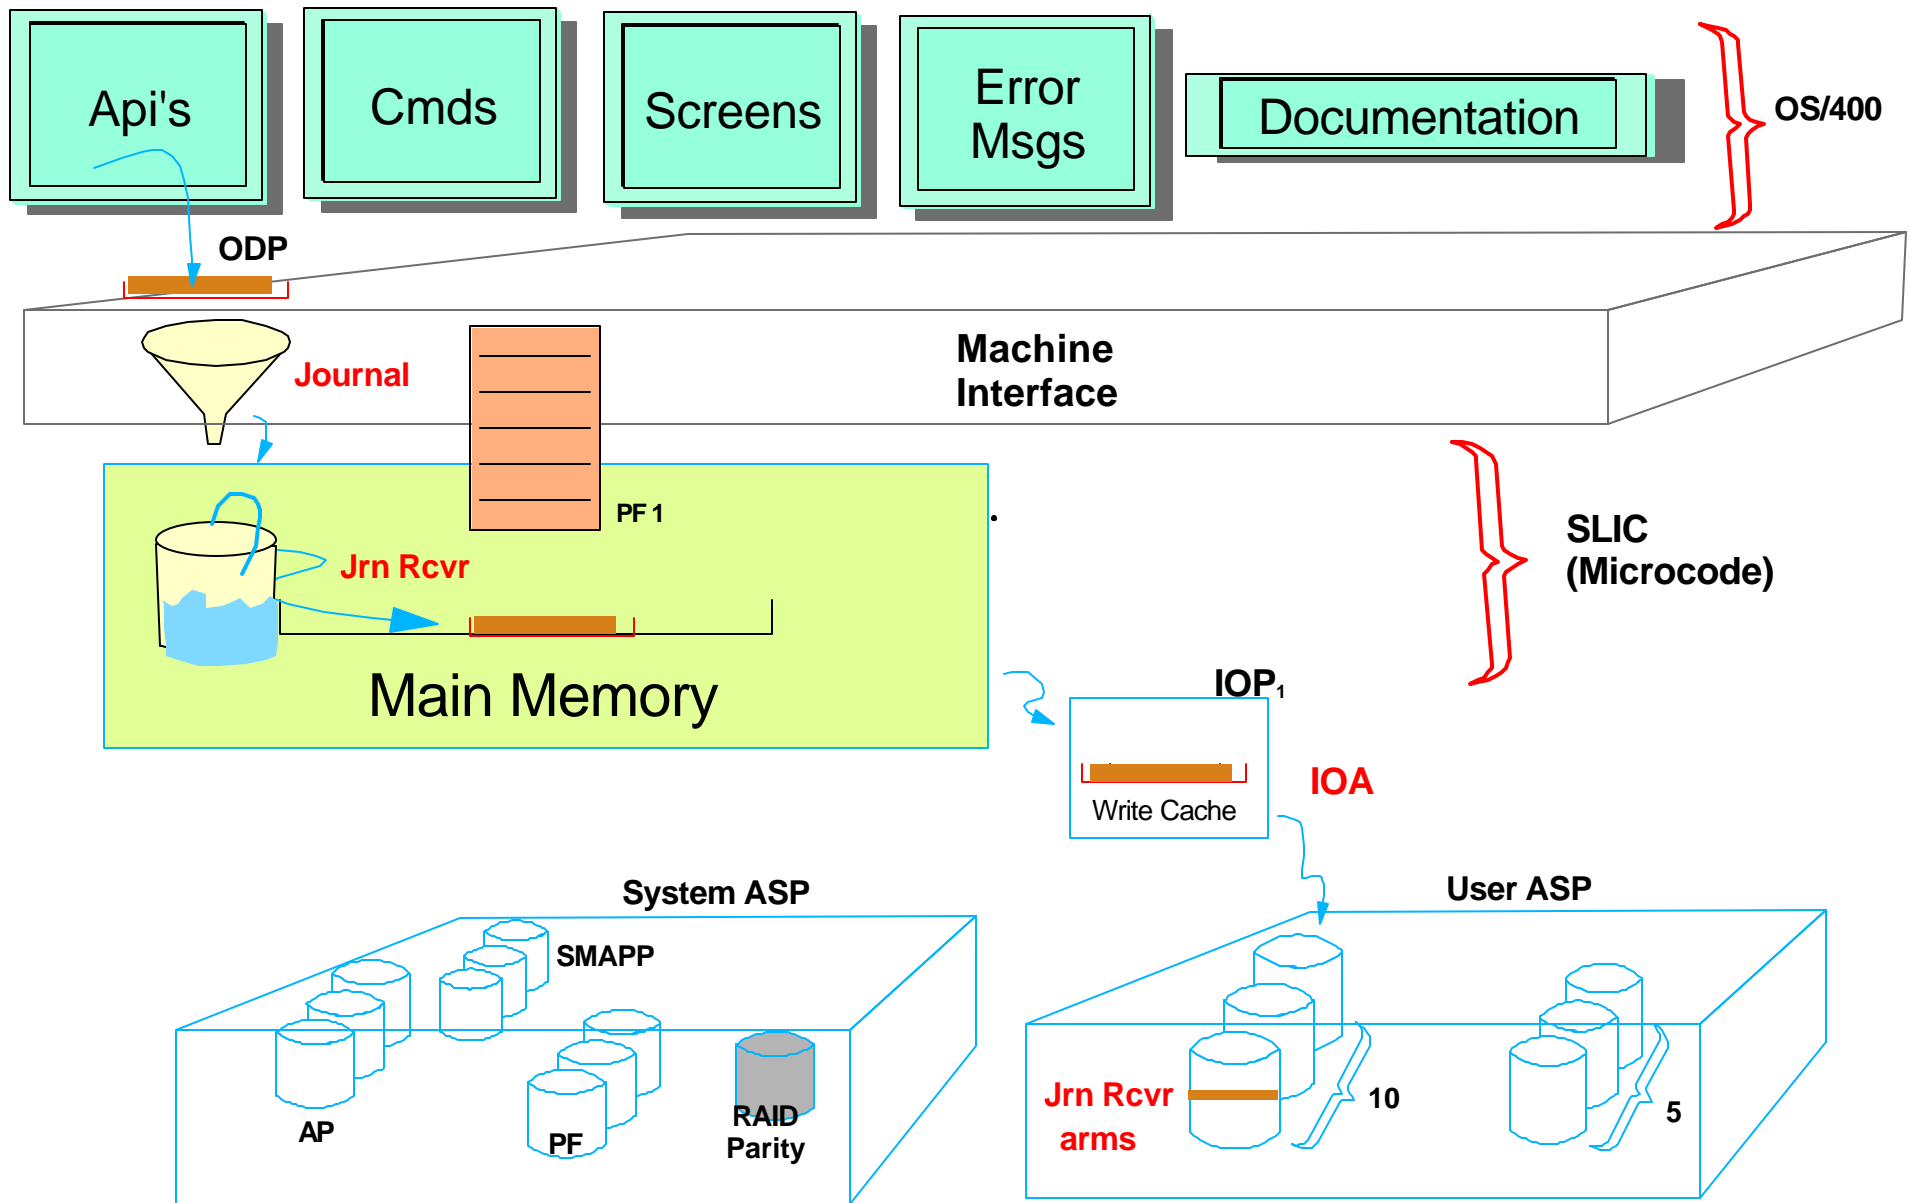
Api's

Cmds

Screens

Error Msgs

Documentation

OS/400

ODP

Machine Interface

Journal

PF 1

SLIC (Microcode)

Jrn Rcvr

Main Memory

IOP$_1$

Write Cache

IOA

System ASP

SMAPP

AP

PF

RAID Parity

User ASP

Jrn Rcvr arms

10

5